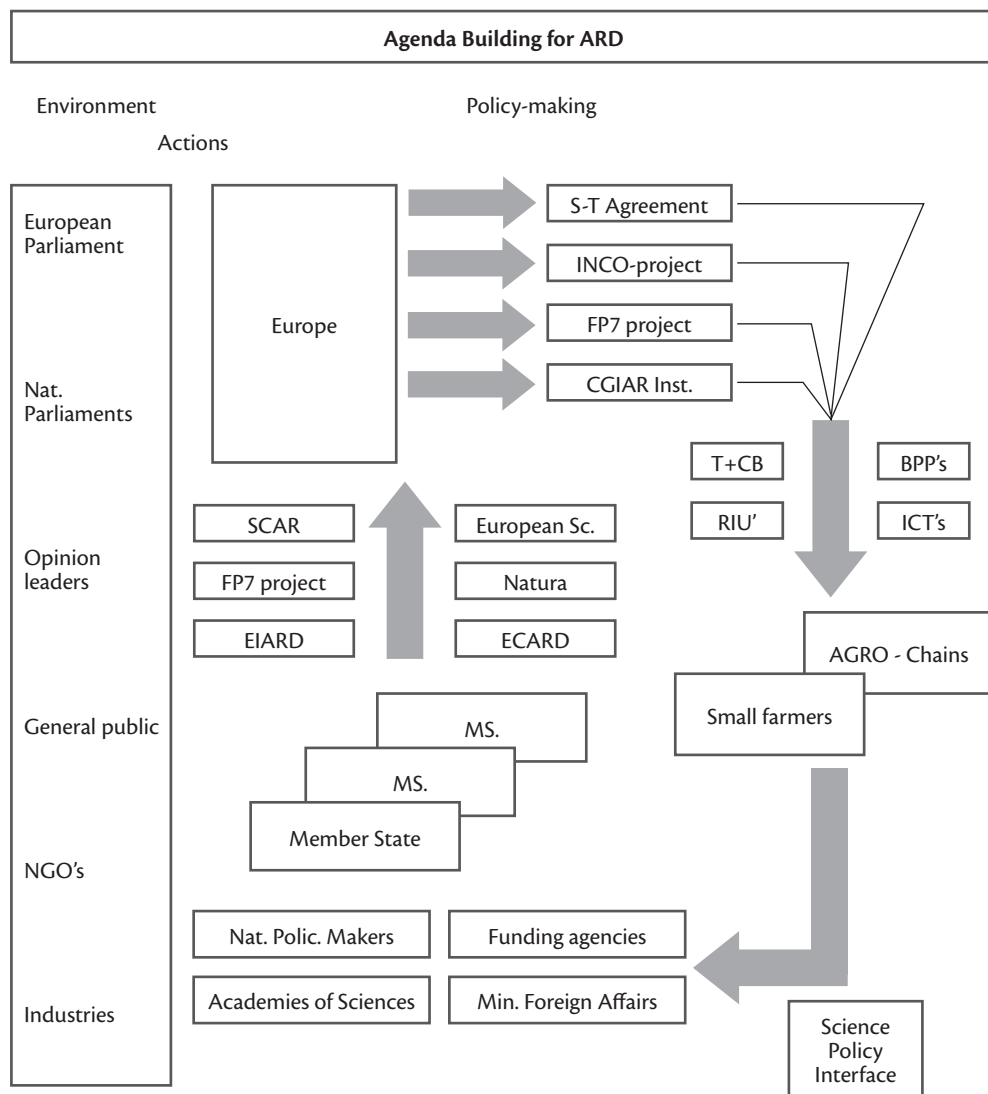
Agenda Building for ARD

Environment

Policy-making

Actions

European Parliament

Nat. Parliaments

Opinion leaders

General public

NGO's

Industries

Europe

S-T Agreement

INCO-project

FP7 project

CGIAR Inst.

T+CB

BPP's

RIU'

ICT's

SCAR

European Sc.

FP7 project

Natura

EIARD

ECARD

AGRO - Chains

Small farmers

MS.

MS.

Member State

Nat. Polic. Makers

Funding agencies

Academies of Sciences

Min. Foreign Affairs

Science Policy Interface